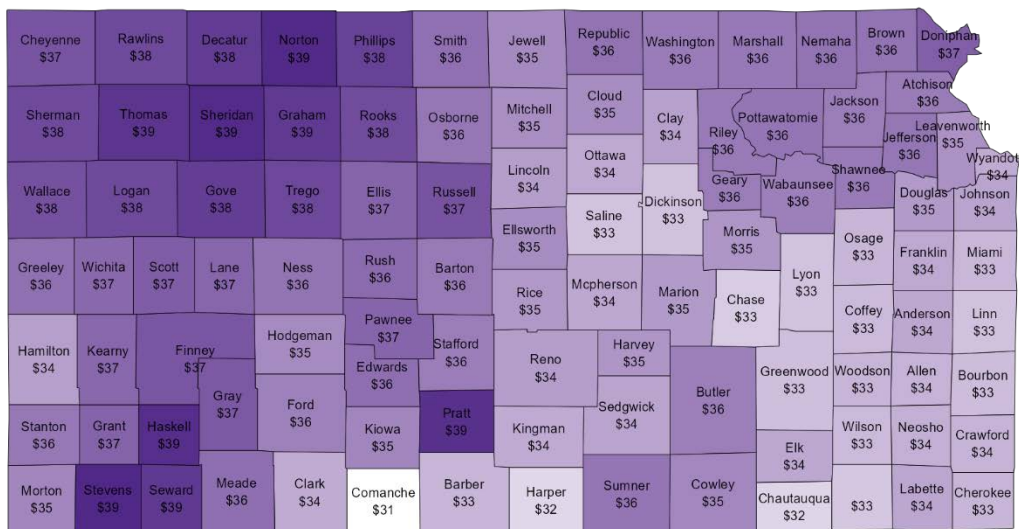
Cheyenne $37
Rawlins $38
Decatur $38
Norton $39
Phillips $38
Smith $36
Jewell $35
Republic $36
Washington $36
Marshall $36
Nemaha $36
Brown $36
Doniphan $37
Sherman $38
Thomas $39
Sheridan $39
Graham $39
Rooks $38
Osborne $36
Mitchell $35
Cloud $35
Clay $34
Riley $36
Pottawatomie $36
Jackson $36
Atchison $36
Jefferson $36
Leavenworth $35
Wyandot $34
Wallace $38
Logan $38
Gove $38
Trego $38
Ellis $37
Russell $37
Lincoln $34
Ottawa $34
Geary $36
Wabaunsee $36
Shawnee $36
Douglas $35
Johnson $34
Ellsworth $35
Saline $33
Dickinson $33
Morris $35
Osage $33
Franklin $34
Miami $33
Greeley $36
Wichita $37
Scott $37
Lane $37
Ness $36
Rush $36
Barton $36
Rice $35
Mcpherson $34
Marion $35
Chase $33
Lyon $33
Coffey $33
Anderson $34
Linn $33
Hamilton $34
Kearny $37
Finney $37
Hodgeman $35
Pawnee $37
Stafford $36
Reno $34
Harvey $35
Edwards $36
Gray $37
Greenwood $33
Woodson $33
Allen $34
Bourbon $33
Ford $36
Sedgwick $34
Butler $36
Stanton $36
Grant $37
Haskell $39
Kiowa $35
Pratt $39
Kingman $34
Wilson $33
Neosho $34
Crawford $34
Elk $34
Morton $35
Stevens $39
Seward $39
Meade $36
Clark $34
Comanche $31
Barber $33
Harper $32
Sumner $36
Cowley $35
Chautauqua $32
$33
Labette $34
Cherokee $33